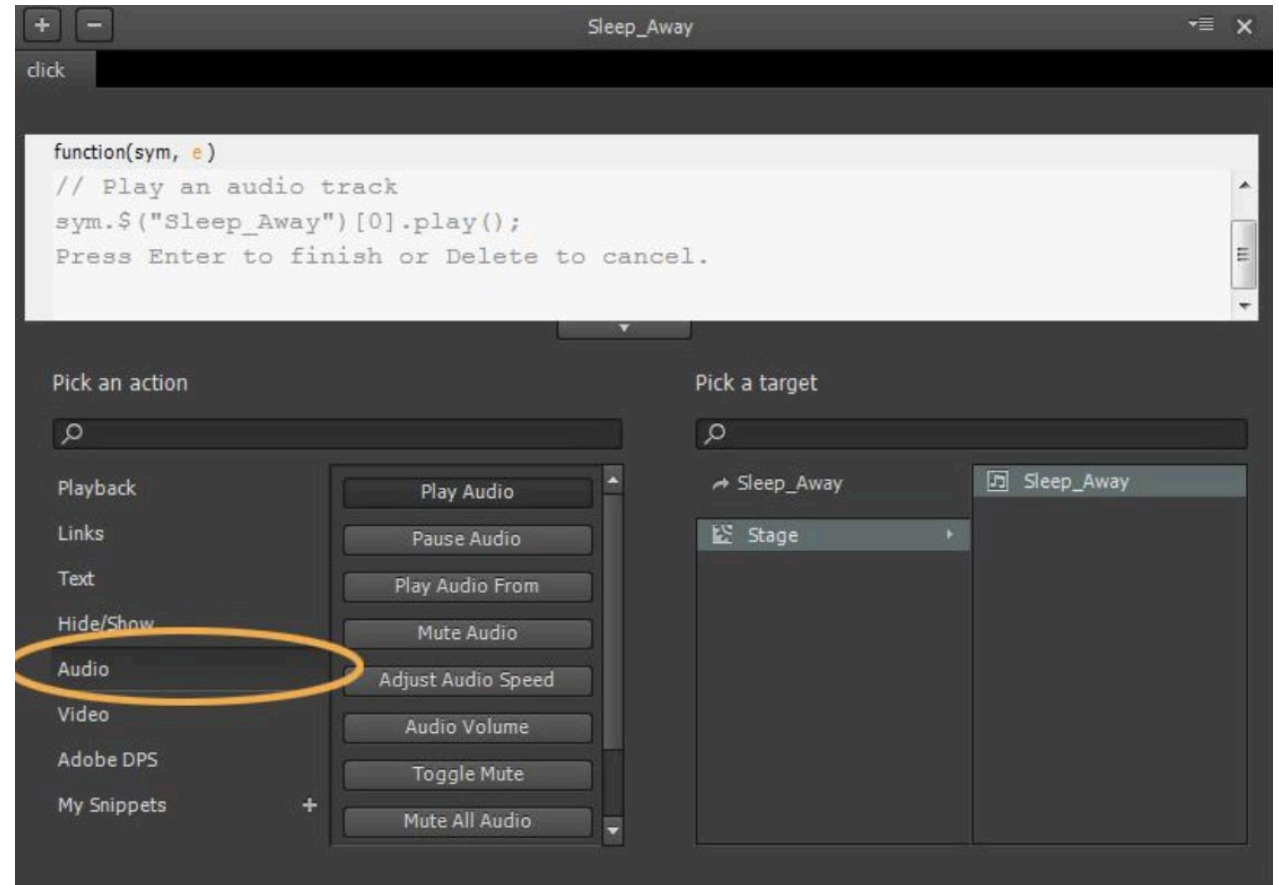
+ −
Sleep_Away
×

click

function(sym, e )
// Play an audio track
sym.$("Sleep_Away")[0].play();
Press Enter to finish or Delete to cancel.

Pick an action

Playback
Links
Text
Hide/Show
Audio
Video
Adobe DPS
My Snippets +

Play Audio
Pause Audio
Play Audio From
Mute Audio
Adjust Audio Speed
Audio Volume
Toggle Mute
Mute All Audio

Pick a target

Sleep_Away
Stage

Sleep_Away